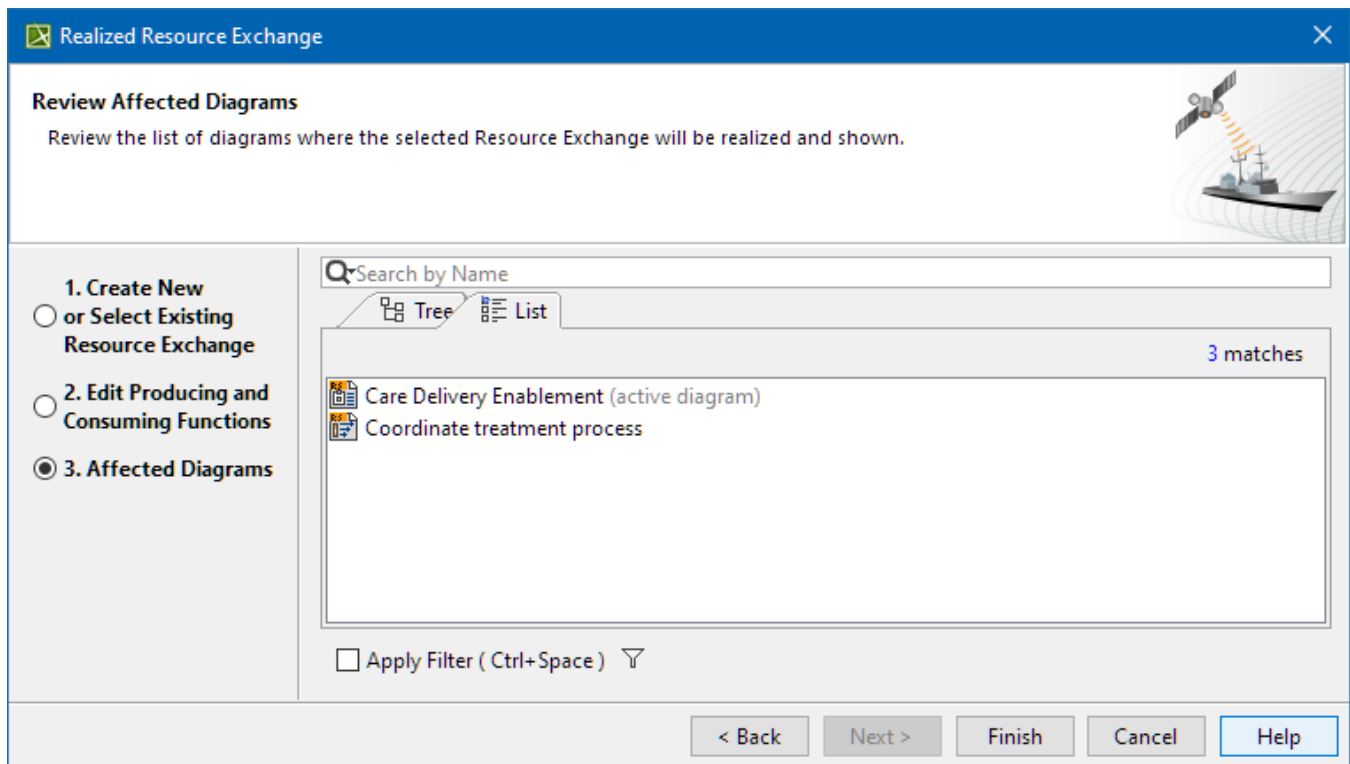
Realized Resource Exchange

Review Affected Diagrams

Review the list of diagrams where the selected Resource Exchange will be realized and shown.

1. Create New or Select Existing Resource Exchange

2. Edit Producing and Consuming Functions

3. Affected Diagrams

Search by Name

Tree List

3 matches

Care Delivery Enablement (active diagram)
Coordinate treatment process

Apply Filter ( Ctrl+Space )

< Back Next > Finish Cancel Help